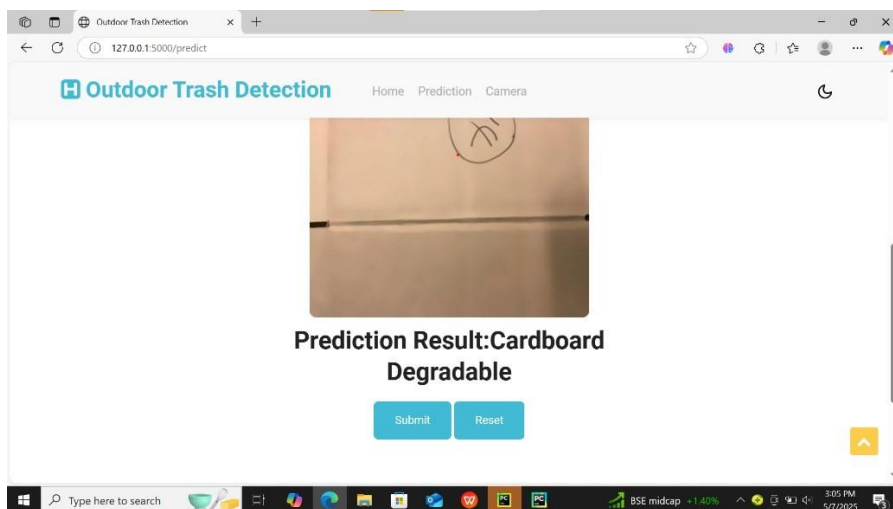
Outdoor Trash Detection ×
127.0.0.1:5000/predict

Outdoor Trash Detection Home Prediction Camera

Prediction Result:Cardboard
Degradable

Submit Reset

Type here to search

BSE midcap +1.40%

3:05 PM
5/7/2025